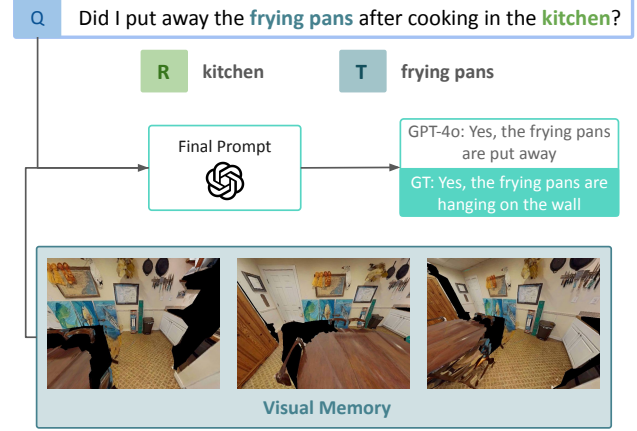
Q Did I put away the frying pans after cooking in the kitchen?

R kitchen

T frying pans

Final Prompt

GPT-4o: Yes, the frying pans are put away

GT: Yes, the frying pans are hanging on the wall

Visual Memory